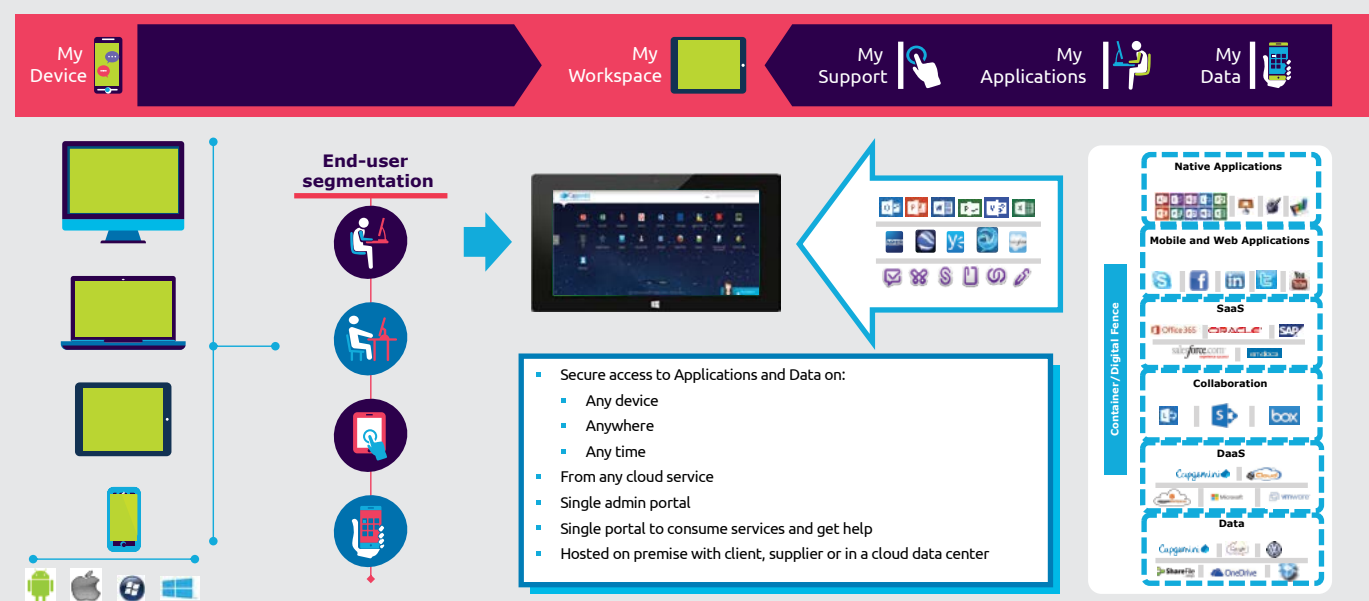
My Device

My Workspace

My Support

My Applications

My Data

End-user segmentation

- Secure access to Applications and Data on:
  - Any device
  - Anywhere
  - Any time
- From any cloud service
- Single admin portal
- Single portal to consume services and get help
- Hosted on premise with client, supplier or in a cloud data center

Container/Digital Fence

Native Applications

Mobile and Web Applications

SaaS

Office 365 ORACLE SAP salesforce.com servicenow

Collaboration

box

DaaS

Capgemini Microsoft vmware

Data

Capgemini ShareFile OneDrive